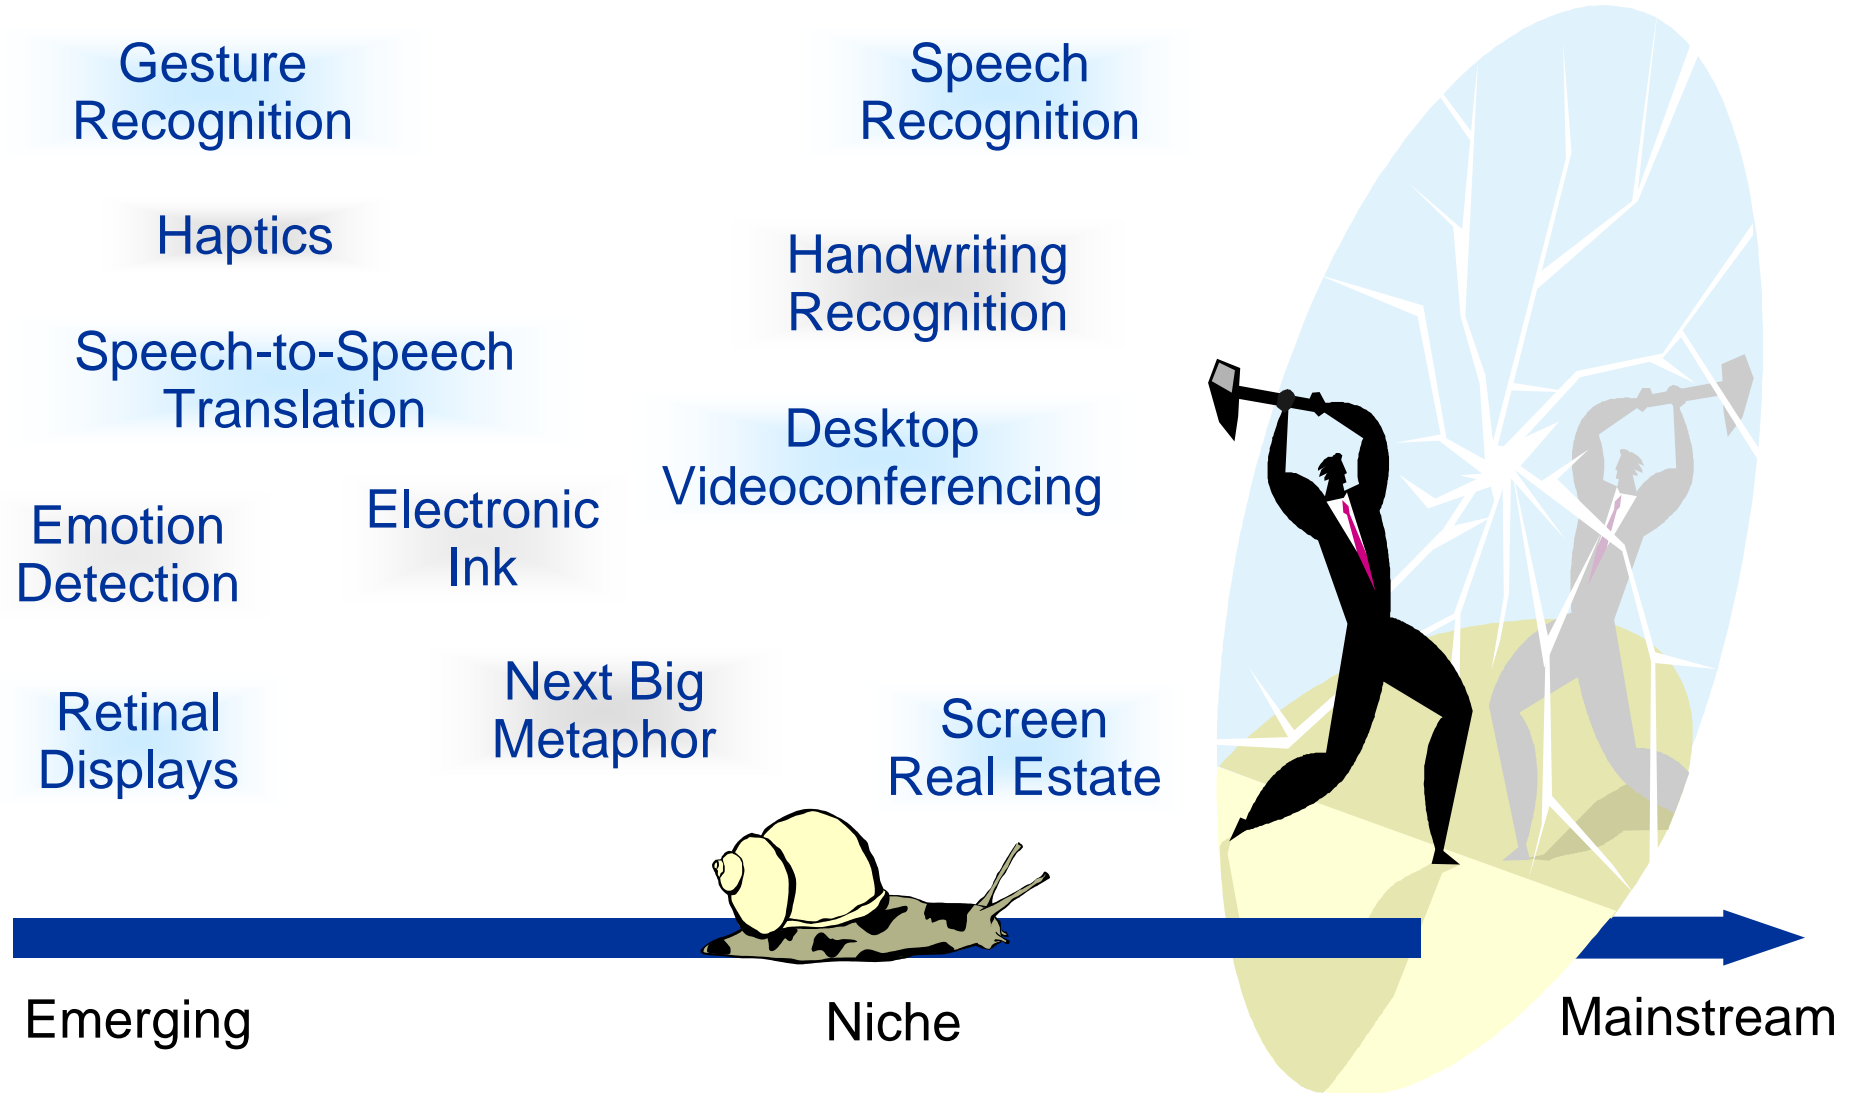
Gesture Recognition

Speech Recognition

Haptics

Handwriting Recognition

Speech-to-Speech Translation

Desktop Videoconferencing

Emotion Detection

Electronic Ink

Retinal Displays

Next Big Metaphor

Screen Real Estate

Emerging

Niche

Mainstream